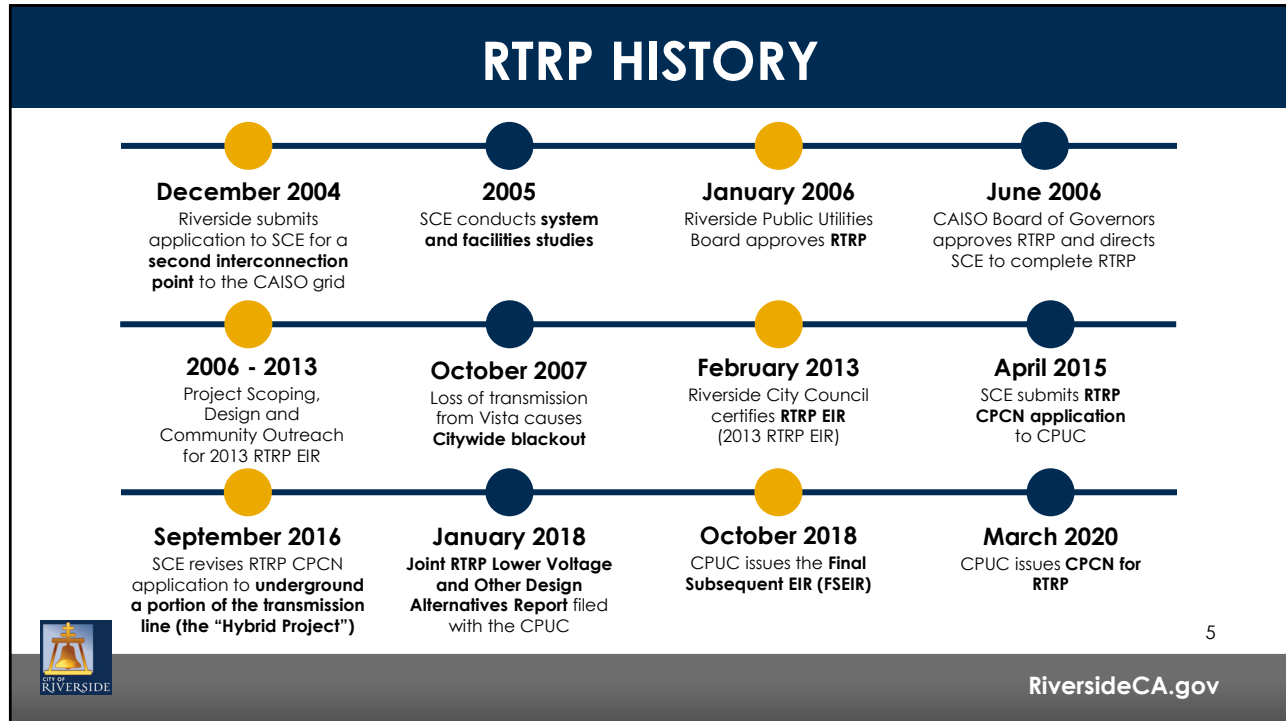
RTRP HISTORY

December 2004
Riverside submits application to SCE for a **second interconnection point** to the CAISO grid

2005
SCE conducts **system and facilities studies**

January 2006
Riverside Public Utilities Board approves **RTRP**

June 2006
CAISO Board of Governors approves RTRP and directs SCE to complete RTRP

2006 - 2013
Project Scoping, Design and Community Outreach for 2013 RTRP EIR

October 2007
Loss of transmission from Vista causes **Citywide blackout**

February 2013
Riverside City Council certifies **RTRP EIR** (2013 RTRP EIR)

April 2015
SCE submits **RTRP CPCN application** to CPUC

September 2016
SCE revises RTRP CPCN application to **underground a portion of the transmission line (the "Hybrid Project")**

January 2018
**Joint RTRP Lower Voltage and Other Design Alternatives Report** filed with the CPUC

October 2018
CPUC issues the **Final Subsequent EIR (FSEIR)**

March 2020
CPUC issues **CPCN for RTRP**

5

CITY OF RIVERSIDE

RiversideCA.gov